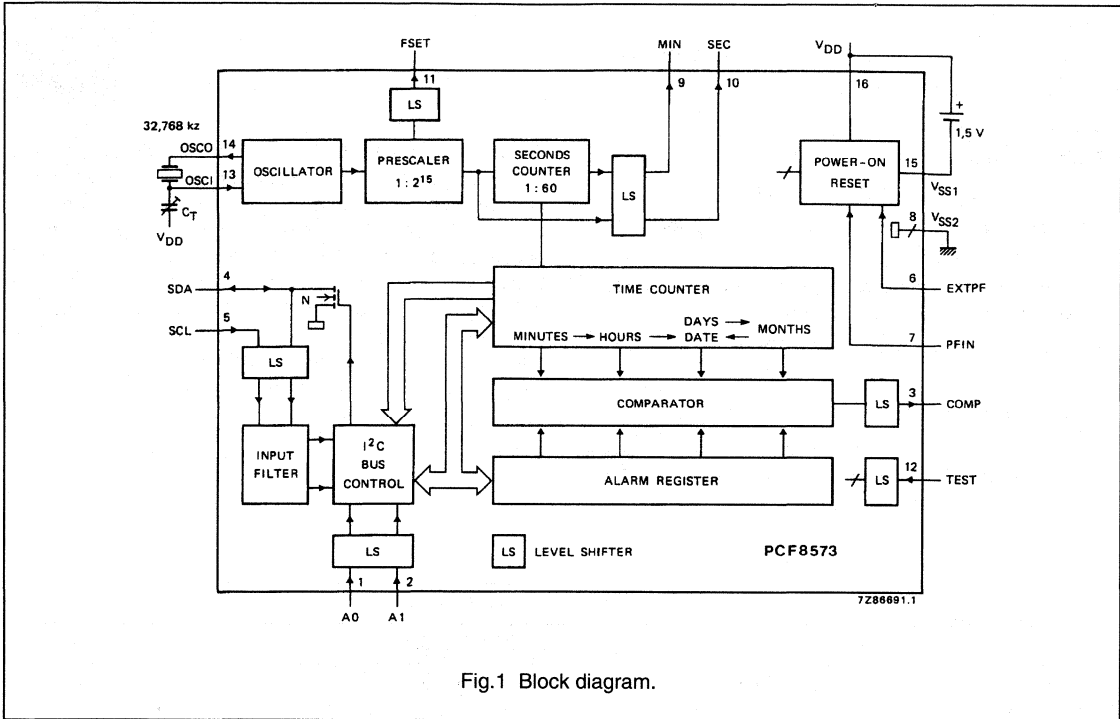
FSET

11

LS

MIN

9

SEC

10

$V_{DD}$

16

+

1,5 V

32,768 kz

OSCO

14

OSCI

13

$C_T$

$V_{DD}$

OSCILLATOR

PRESCALER

$1 : 2^{15}$

SECONDS COUNTER

1 : 60

LS

POWER-ON RESET

15

$V_{SS1}$

8

$V_{SS2}$

SDA

4

SCL

5

N

LS

TIME COUNTER

MINUTES → HOURS → DATE ← DAYS → MONTHS

6

EXTPF

7

PFIN

COMPARATOR

LS

3

COMP

INPUT FILTER

$I^2C$ BUS CONTROL

ALARM REGISTER

LS

12

TEST

LS

1

2

A0

A1

LS LEVEL SHIFTER

PCF8573

7Z86691.1

Fig.1 Block diagram.